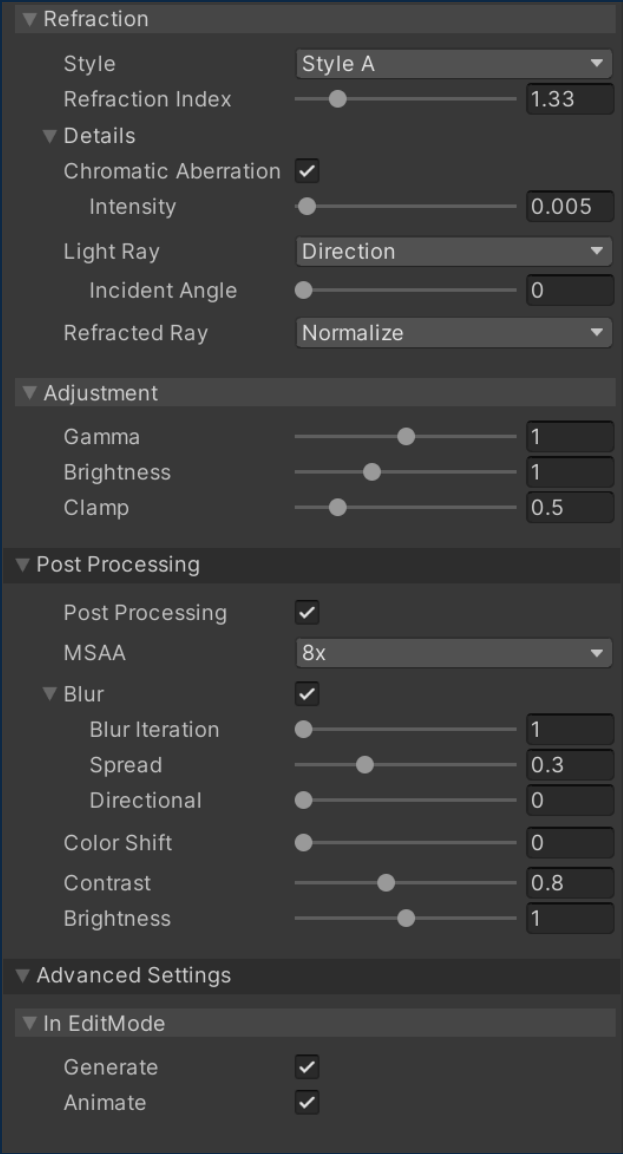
Refraction

Style Style A
Refraction Index 1.33
Details
Chromatic Aberration ✓
Intensity 0.005
Light Ray Direction
Incident Angle 0
Refracted Ray Normalize

Adjustment

Gamma 1
Brightness 1
Clamp 0.5

Post Processing

Post Processing ✓
MSAA 8x
Blur ✓
Blur Iteration 1
Spread 0.3
Directional 0
Color Shift 0
Contrast 0.8
Brightness 1

Advanced Settings

In EditMode

Generate ✓
Animate ✓